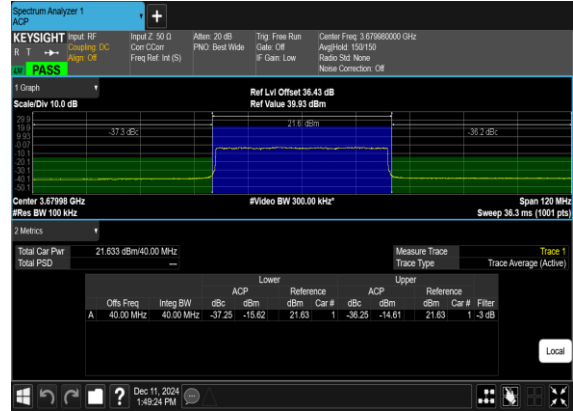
Spectrum Analyzer 1
ACP

KEYSIGHT Input: RF
Coupling: DC
Align: Off
R T
LXI PASS

Input Z: 50 Ω
Corr CCorr
Freq Ref: Int (S)

Atten: 20 dB
PNO: Best Wide

Trig: Free Run
Gate: Off
IF Gain: Low

Center Freq: 3.679980000 GHz
Avg|Hold: 150/150
Radio Std: None
Noise Correction: Off

1 Graph
Scale/Div 10.0 dB

Ref Lvl Offset 36.43 dB
Ref Value 39.93 dBm

29.9
19.9
9.93
-0.07
-10.1
-20.1
-30.1
-40.1
-50.1

-37.3 dBc
21.6 dBm
-36.2 dBc

Center 3.67998 GHz
#Res BW 100 kHz
#Video BW 300.00 kHz*
Span 120 MHz
Sweep 36.3 ms (1001 pts)

2 Metrics

Total Car Pwr 21.633 dBm/40.00 MHz
Total PSD —

Measure Trace Trace 1
Trace Type Trace Average (Active)

| | | | Lower | | | | Upper | | | | |
|---|---|---|---|---|---|---|---|---|---|---|---|
| | | | ACP | | Reference | | ACP | | Reference | | |
| | Offs Freq | Integ BW | dBc | dBm | dBm | Car # | dBc | dBm | dBm | Car # | Filter |
| A | 40.00 MHz | 40.00 MHz | -37.25 | -15.62 | 21.63 | 1 | -36.25 | -14.61 | 21.63 | 1 | -3 dB |

Local

Dec 11, 2024
1:49:24 PM